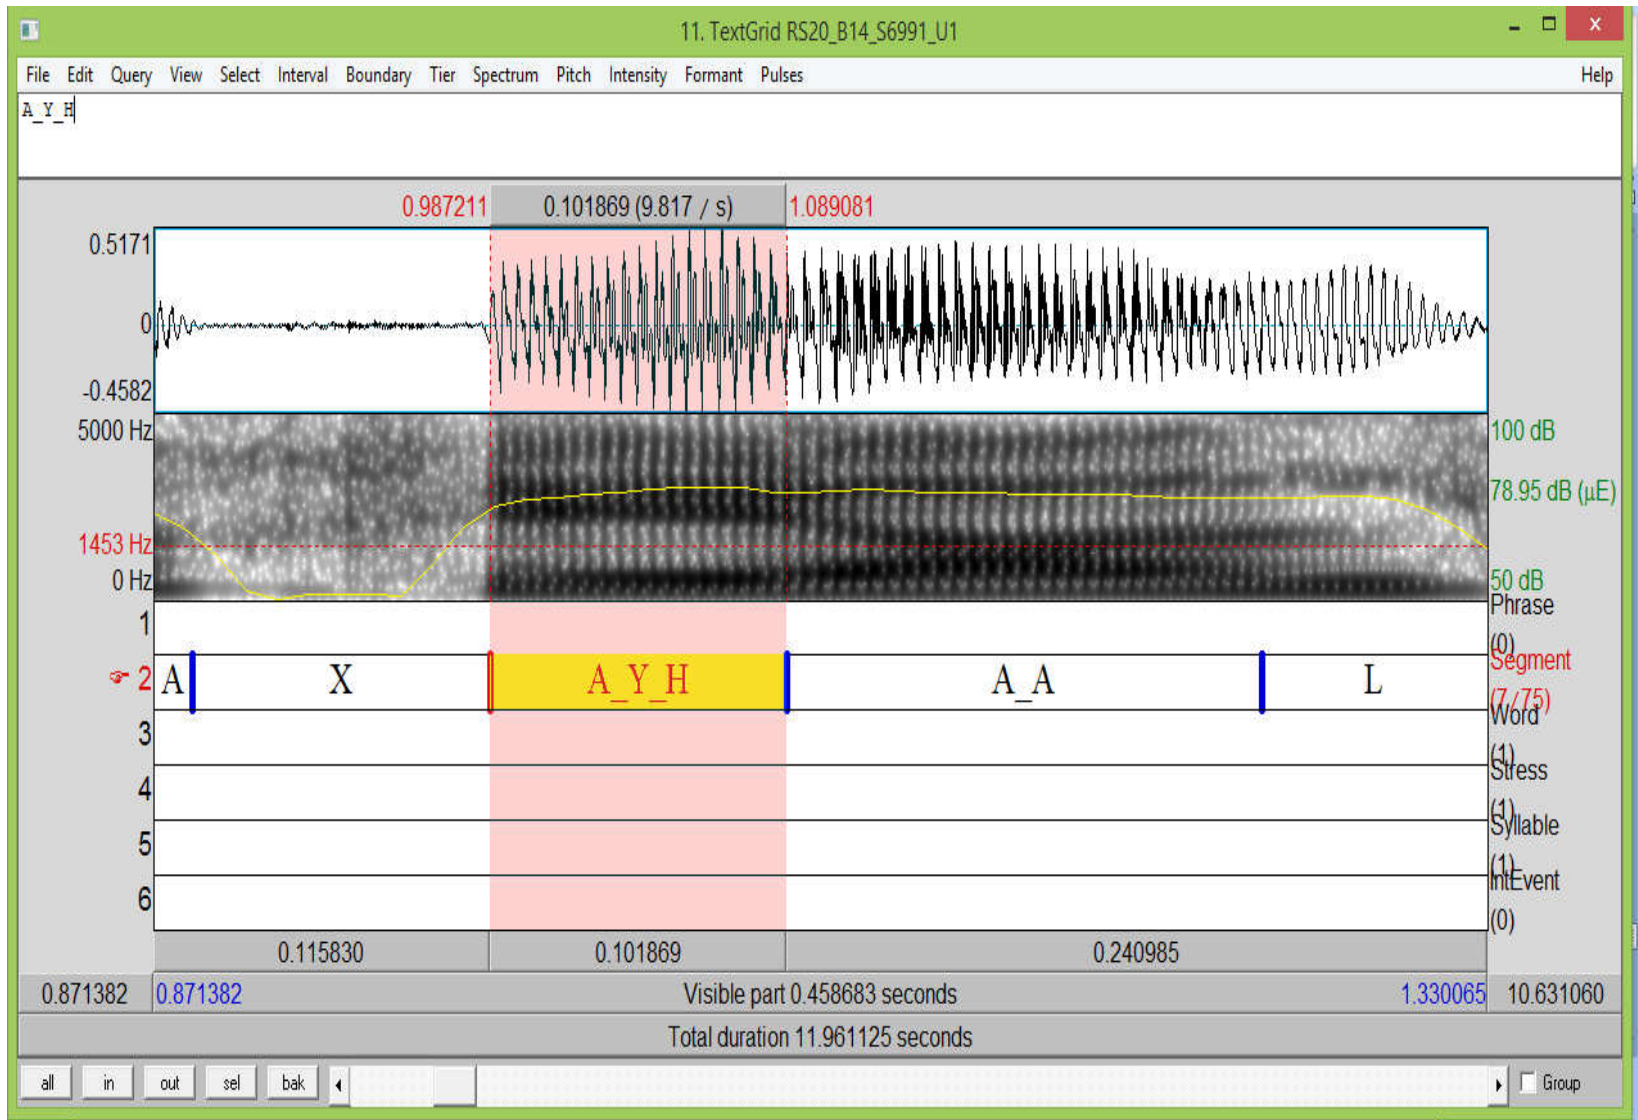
11. TextGrid RS20_B14_S6991_U1

File Edit Query View Select Interval Boundary Tier Spectrum Pitch Intensity Formant Pulses Help

A_Y_H

0.987211 0.101869 (9.817 / s) 1.089081

0.5171
0
-0.4582

5000 Hz
1453 Hz
0 Hz

100 dB
78.95 dB (μE)
50 dB

1
2
3
4
5
6

A X A_Y_H A_A L

Phrase (0)
Segment (7/75)
Word (1)
Stress (1)
Syllable (1)
IntEvent (0)

0.115830 0.101869 0.240985

0.871382 0.871382 Visible part 0.458683 seconds 1.330065 10.631060

Total duration 11.961125 seconds

all in out sel bak Group